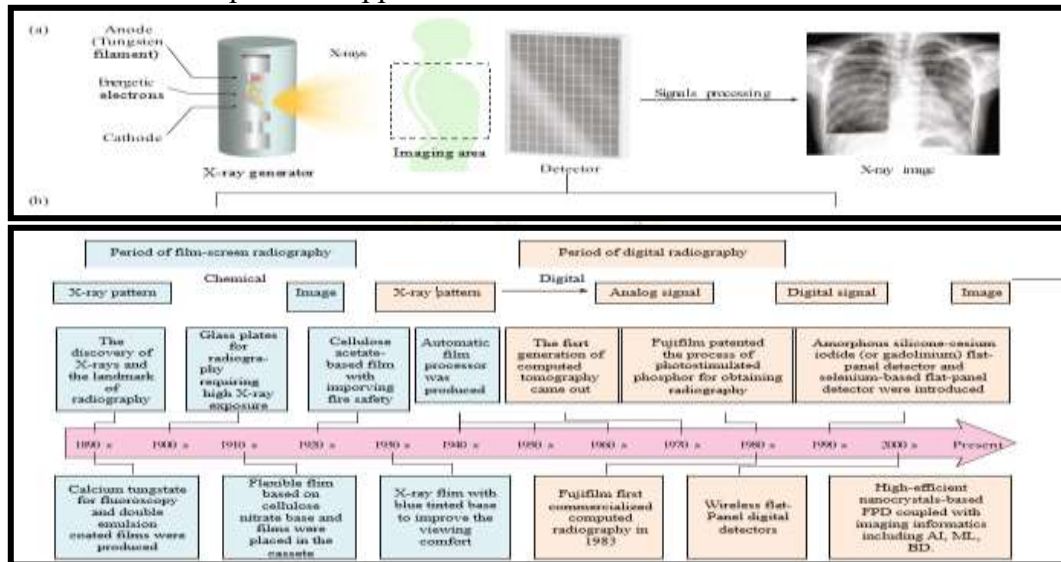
(a)

Anode (Tungsten filament)

Energetic electrons

Cathode

X-rays

X-ray generator

Imaging area

Detector

Signals processing

X-ray image

(b)

Period of film-screen radiography

Chemical

X-ray pattern

Image

Period of digital radiography

X-ray pattern

Digital

Analog signal

Digital signal

Image

The discovery of X-rays and the landmark of radiography

Glass plates for radiography requiring high X-ray exposure

Cellulose acetate-based film with imporving fire safety

Automatic film processor was produced

The first generation of computed tomography came out

Fujifilm patented the process of photostimulated phosphor for obtaining radiography

Amorphous silicone-cesium iodide (or gadolinium) flat-panel detector and selenium-based flat-panel detector were introduced

1890 s

1900 s

1910 s

1920 s

1930 s

1940 s

1950 s

1960 s

1970 s

1980 s

1990 s

2000 s

Present

Calcium tungstate for fluoroscopy and double emulsion coated films were produced

Flexible film based on cellulose nitrate base and films were placed in the cassette

X-ray film with blue tinted base to improve the viewing comfort

Fujifilm first commercialized computed radiography in 1983

Wireless flat-Panel digital detectors

High-efficient nanocrystals-based FPD coupled with imaging informatics including AI, ML, BD.